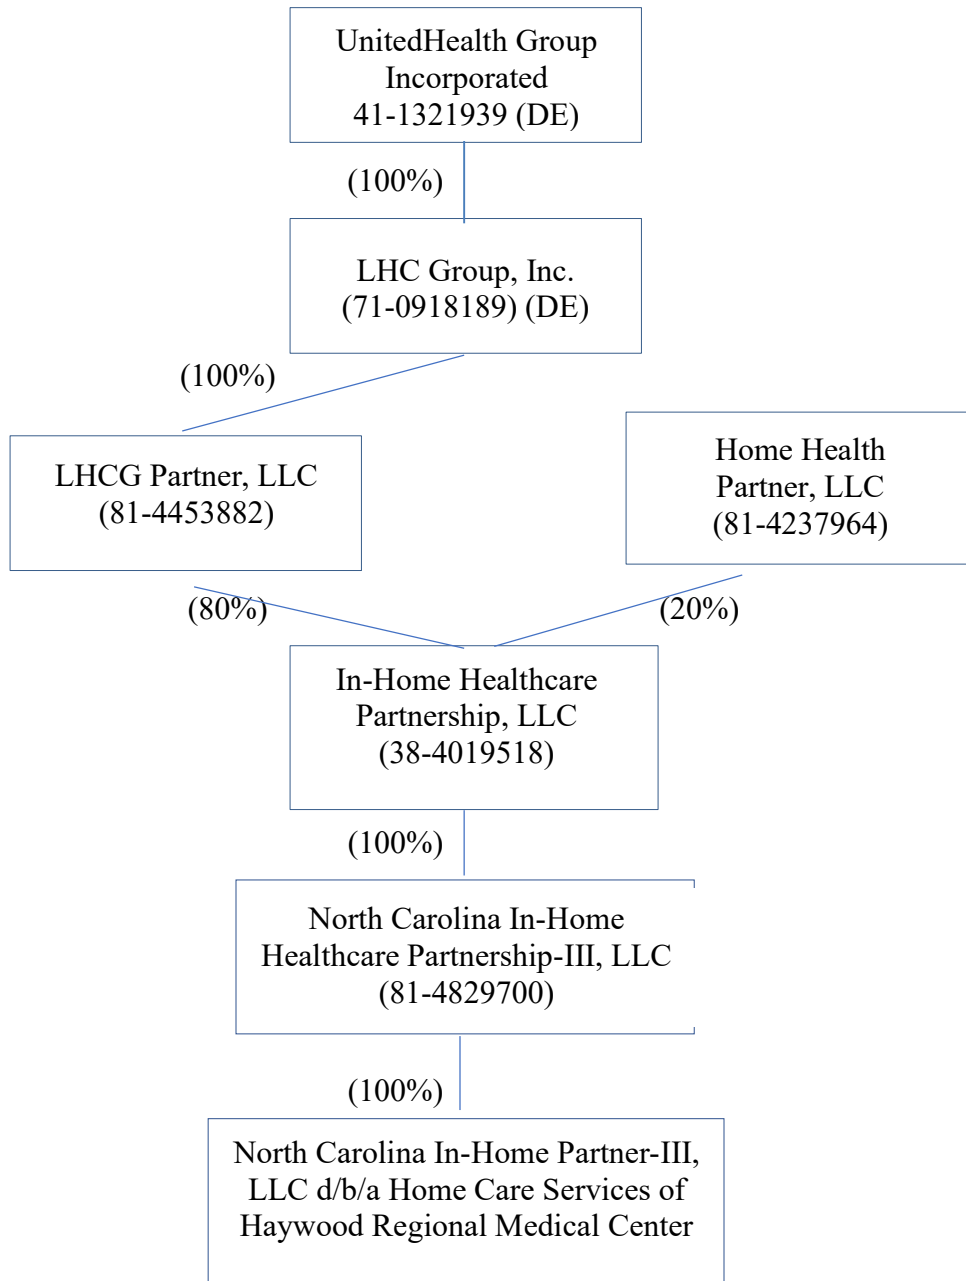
UnitedHealth Group Incorporated
41-1321939 (DE)

(100%)

LHC Group, Inc.
(71-0918189) (DE)

(100%)

LHCG Partner, LLC
(81-4453882)

Home Health Partner, LLC
(81-4237964)

(80%)

(20%)

In-Home Healthcare Partnership, LLC
(38-4019518)

(100%)

North Carolina In-Home Healthcare Partnership-III, LLC
(81-4829700)

(100%)

North Carolina In-Home Partner-III, LLC d/b/a Home Care Services of Haywood Regional Medical Center